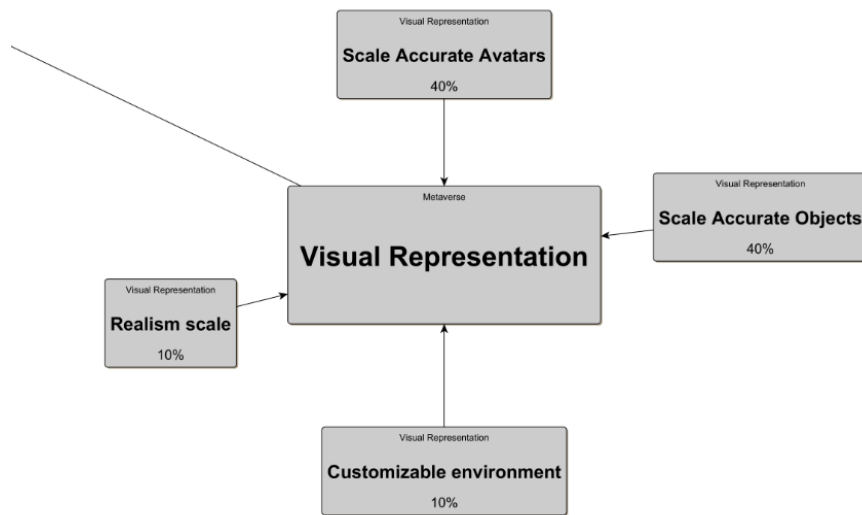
Visual Representation

Scale Accurate Avatars

40%

Metaverse

Visual Representation

Visual Representation

Scale Accurate Objects

40%

Visual Representation

Realism scale

10%

Visual Representation

Customizable environment

10%